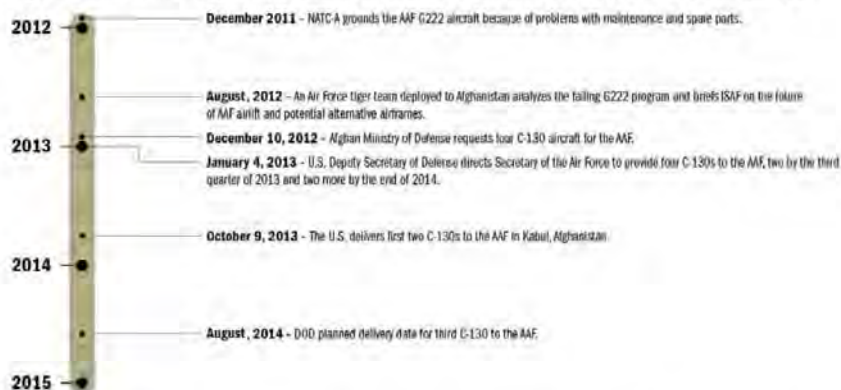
2012

December 2011 - NATC-A grounds the AAF G222 aircraft because of problems with maintenance and spare parts.

August, 2012 - An Air Force tiger team deployed to Afghanistan analyzes the failing G222 program and briefs ISAF on the future of AAF airlift and potential alternative airframes.

2013

December 10, 2012 - Afghan Ministry of Defense requests four C-130 aircraft for the AAF.

January 4, 2013 - U.S. Deputy Secretary of Defense directs Secretary of the Air Force to provide four C-130s to the AAF, two by the third quarter of 2013 and two more by the end of 2014.

October 9, 2013 - The U.S. delivers first two C-130s to the AAF in Kabul, Afghanistan.

2014

August, 2014 - DOD planned delivery date for third C-130 to the AAF.

2015